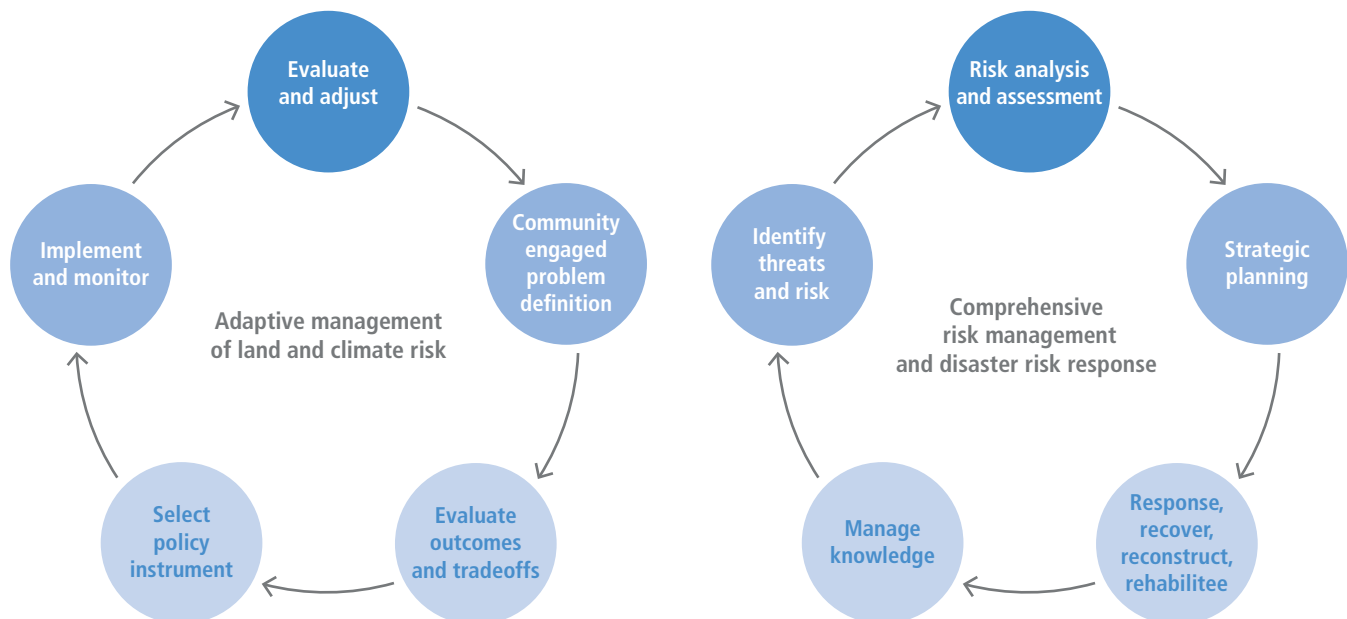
Evaluate and adjust

Community engaged problem definition

Evaluate outcomes and tradeoffs

Select policy instrument

Implement and monitor

Adaptive management of land and climate risk

Risk analysis and assessment

Strategic planning

Response, recover, reconstruct, rehabilitee

Manage knowledge

Identify threats and risk

Comprehensive risk management and disaster risk response